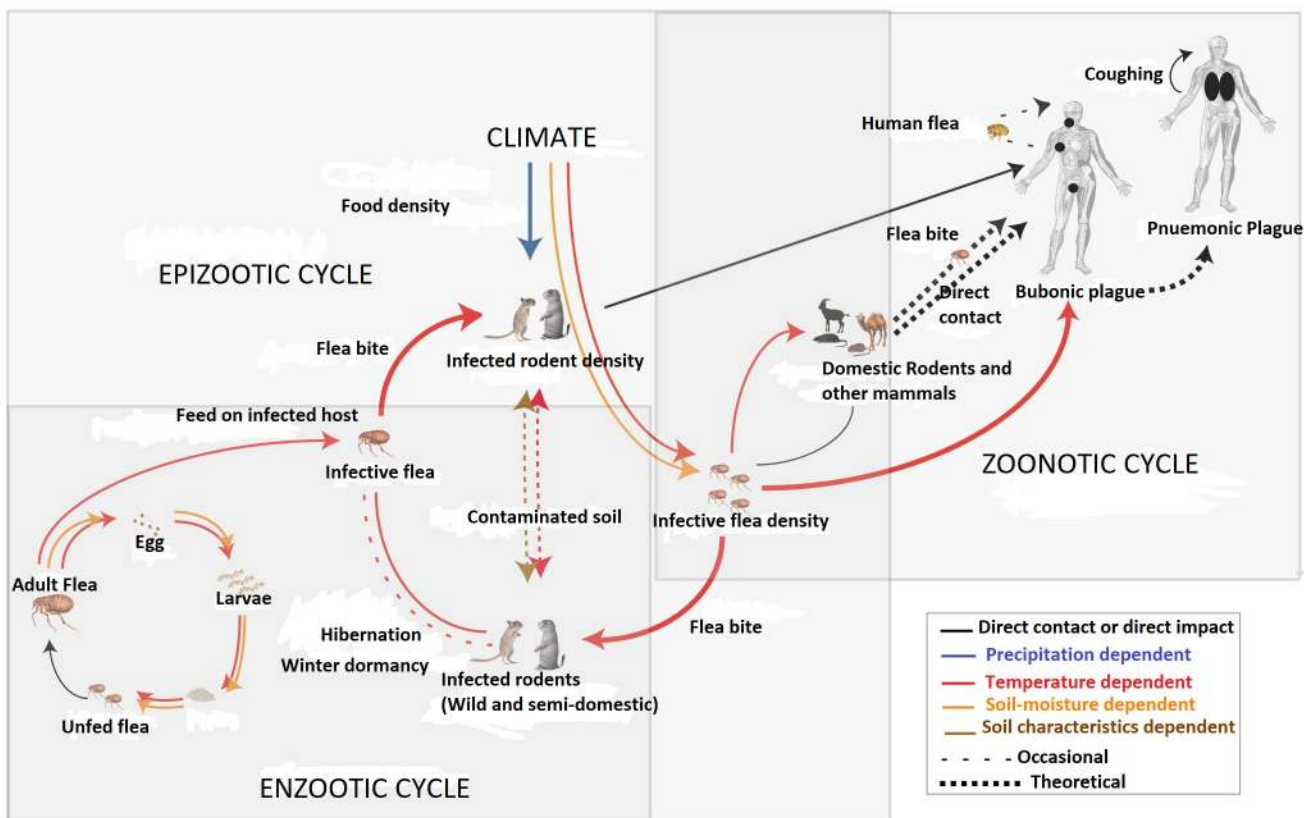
CLIMATE

Food density

EPIZOOTIC CYCLE

Flea bite

Infected rodent density

Feed on infected host

Infective flea

Egg

Adult Flea

Larvae

Unfed flea

Contaminated soil

Hibernation

Winter dormancy

Infected rodents (Wild and semi-domestic)

ENZOOTIC CYCLE

Infective flea density

Flea bite

Human flea

Coughing

Flea bite

Direct contact

Domestic Rodents and other mammals

Bubonic plague

Pnuemonic Plague

ZOONOTIC CYCLE

Direct contact or direct impact
Precipitation dependent
Temperature dependent
Soil-moisture dependent
Soil characteristics dependent
- - - - Occasional
Theoretical